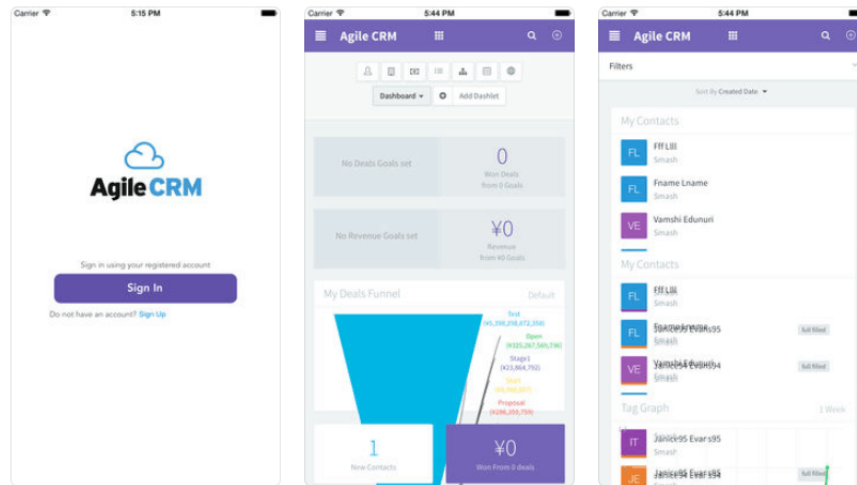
Carrier 5:15 PM

Agile CRM

Sign in using your registered account

Sign In

Do not have an account? Sign Up

Carrier 5:44 PM

Agile CRM

Dashboard Add Dashlet

No Deals Goals set

0
Won Deals from 0 Goals

No Revenue Goals set

¥0
Revenue from ¥0 Goals

My Deals Funnel Default

Test (¥5,398,258,872,358)
Open (¥325,267,585,736)
Stage1 (¥23,864,792)
Stuh (¥9,060,857)
Proposal (¥286,355,759)

1
New Contacts

¥0
Won From 0 deals

Carrier 5:44 PM

Agile CRM

Filters

Sort By Created Date

My Contacts

FL Fff Llll Smash

FL Fname Lname Smash

VE Vamshi Edunuri Smash

My Contacts

FL Fff Llll Smash

FL Janice95 Evars95 Smash full filled

VE Janice94 Evars94 Smash full filled

Tag Graph 1 Week

IT Janice95 Evars95 Smash

JE Janice94 Evars94 full filled